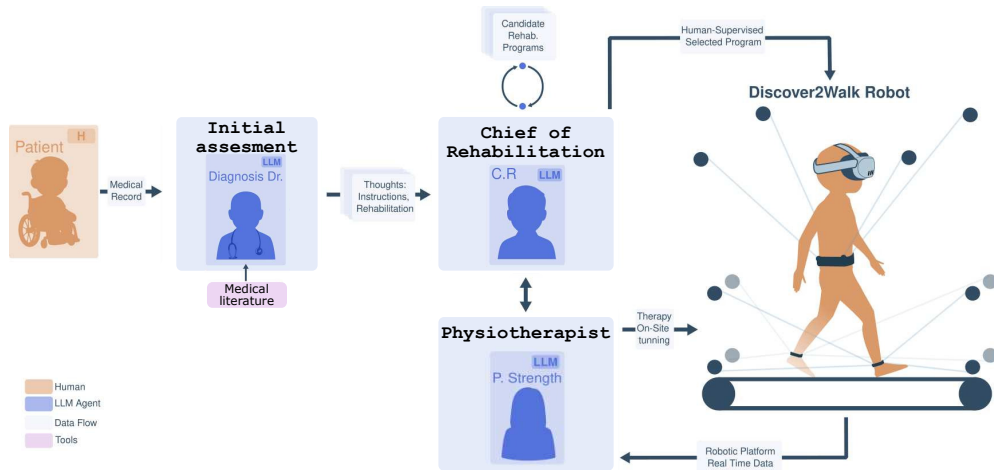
Candidate Rehab. Programs

Human-Supervised Selected Program

Discover2Walk Robot

H

Patient

Medical Record

Initial assesment

LLM

Diagnosis Dr.

Medical literature

Thoughts: Instructions, Rehabilitation

Chief of Rehabilitation

C.R

LLM

Physiotherapist

LLM

P. Strength

Therapy On-Site tunning

Robotic Platform Real Time Data

Human

LLM Agent

Data Flow

Tools